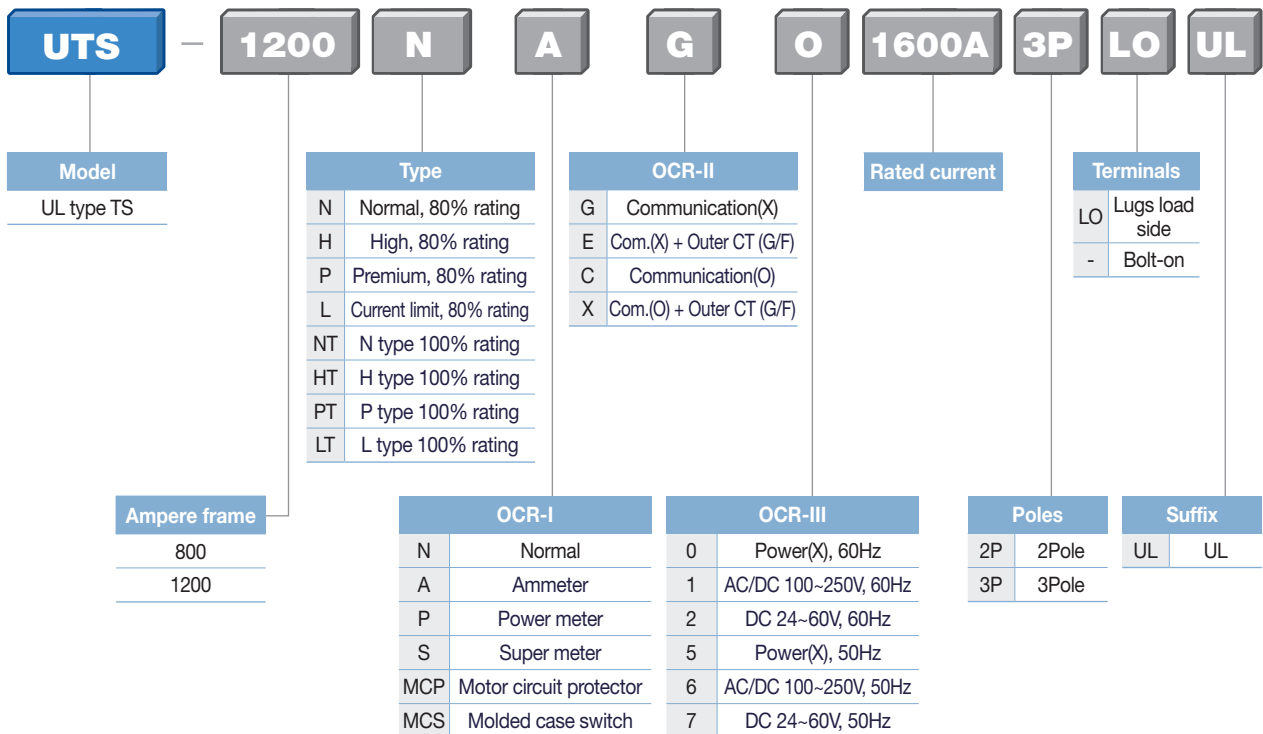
UTS — 1200 N A G O 1600A 3P LO UL

Model

UL type TS

Type

| N | Normal, 80% rating |
|---|---|
| H | High, 80% rating |
| P | Premium, 80% rating |
| L | Current limit, 80% rating |
| NT | N type 100% rating |
| HT | H type 100% rating |
| PT | P type 100% rating |
| LT | L type 100% rating |

OCR-II

| G | Communication(X) |
|---|---|
| E | Com.(X) + Outer CT (G/F) |
| C | Communication(O) |
| X | Com.(O) + Outer CT (G/F) |

Rated current

Terminals

| LO | Lugs load side |
|---|---|
| - | Bolt-on |

Ampere frame

800

1200

OCR-I

| N | Normal |
|---|---|
| A | Ammeter |
| P | Power meter |
| S | Super meter |
| MCP | Motor circuit protector |
| MCS | Molded case switch |

OCR-III

| 0 | Power(X), 60Hz |
|---|---|
| 1 | AC/DC 100~250V, 60Hz |
| 2 | DC 24~60V, 60Hz |
| 5 | Power(X), 50Hz |
| 6 | AC/DC 100~250V, 50Hz |
| 7 | DC 24~60V, 50Hz |

Poles

| 2P | 2Pole |
|---|---|
| 3P | 3Pole |

Suffix

| UL | UL |
|---|---|